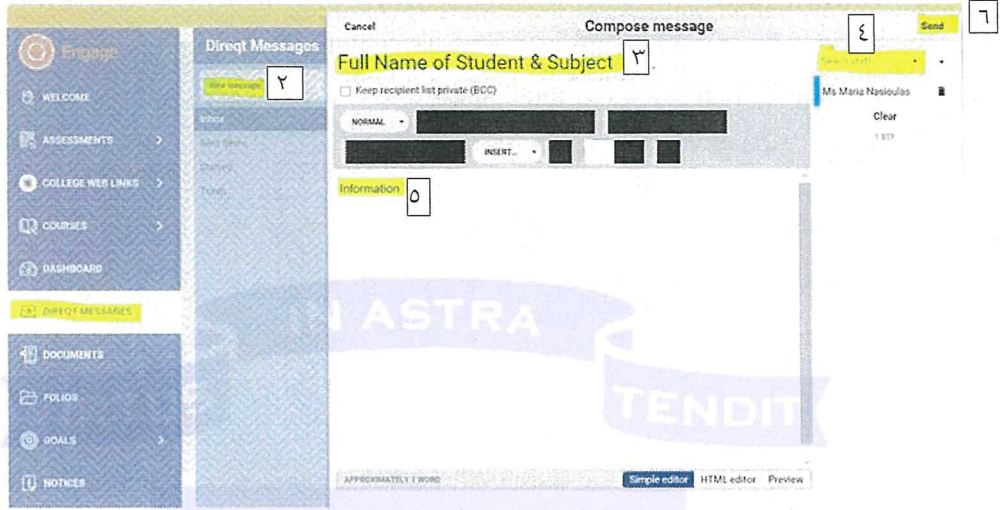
Engage

WELCOME

ASSESSMENTS

COLLEGE WEB LINKS

COURSES

DASHBOARD

DIREQT MESSAGES

DOCUMENTS

FOLIOS

GOALS

NOTICES

Direqt Messages

New message ٢

Inbox

Sent Items

Starred

Trash

Cancel

Compose message

Send ٦

Full Name of Student & Subject ٣

Keep recipient list private (BCC)

NORMAL

INSERT...

Information ٥

APPROXIMATELY 1 WORD

Simple editor HTML editor Preview

Search staff ٤

Ms Maria Nasioulas

Clear

1 STF

IN ASTRA

TENDIT